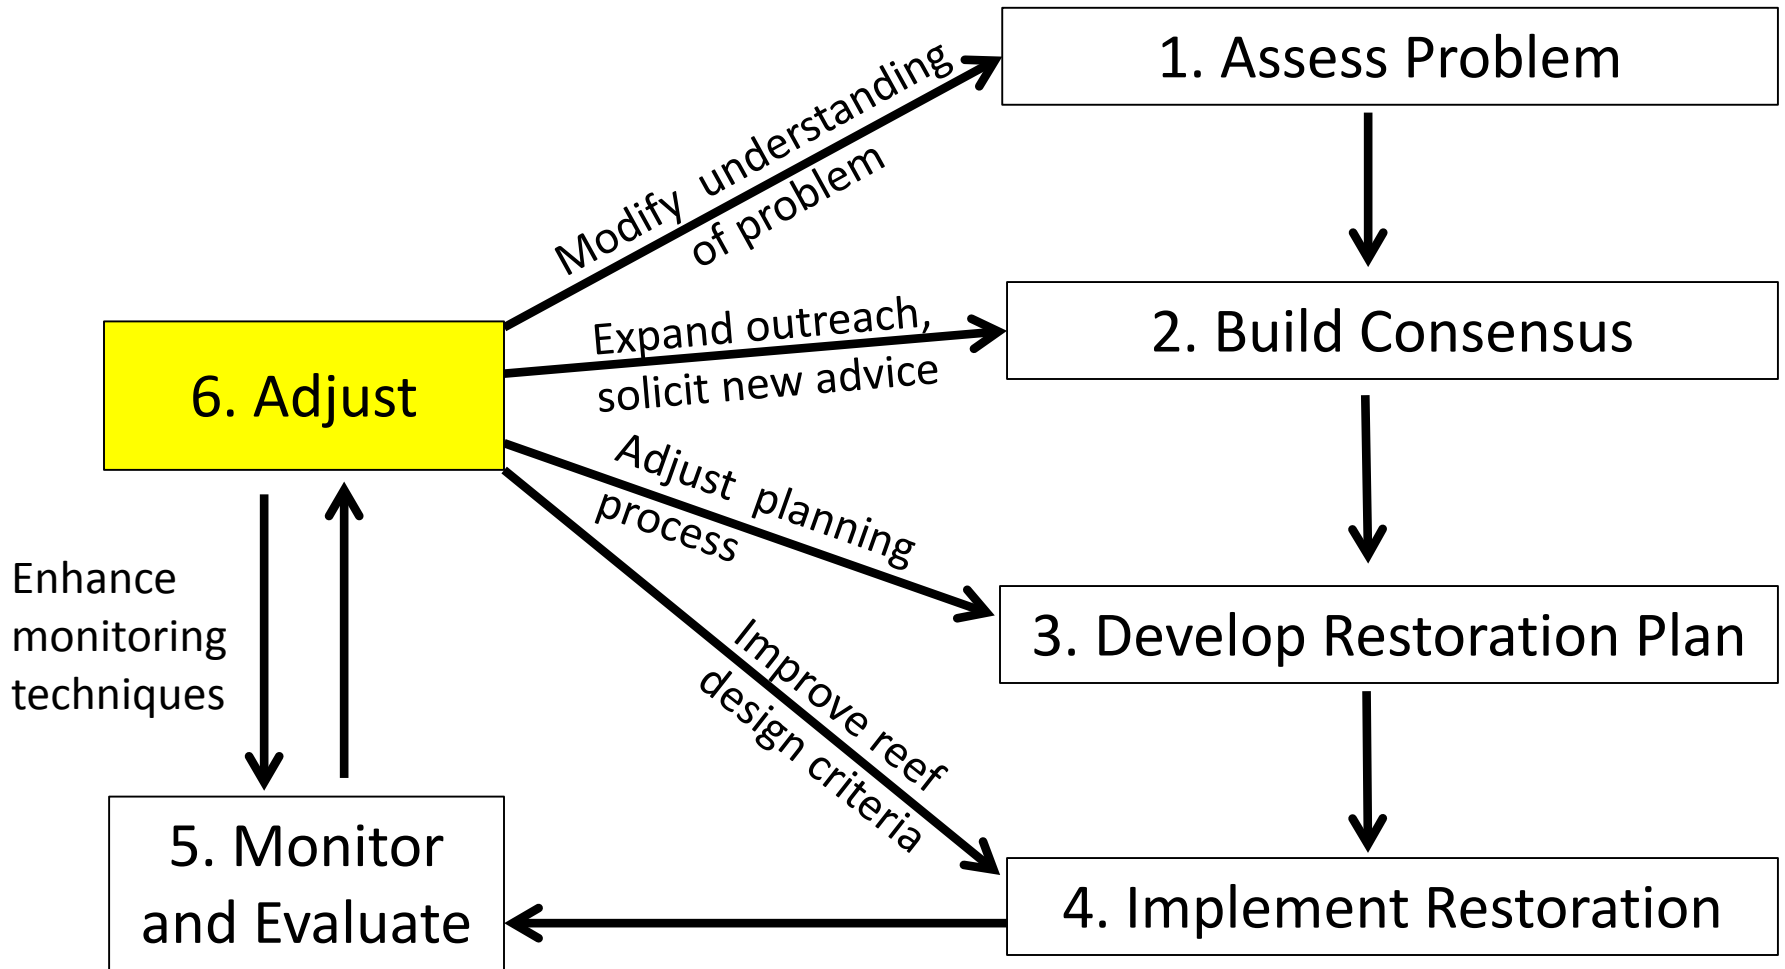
1. Assess Problem

2. Build Consensus

3. Develop Restoration Plan

4. Implement Restoration

5. Monitor and Evaluate

6. Adjust

Modify understanding of problem

Expand outreach, solicit new advice

Adjust planning process

Improve reef design criteria

Enhance monitoring techniques